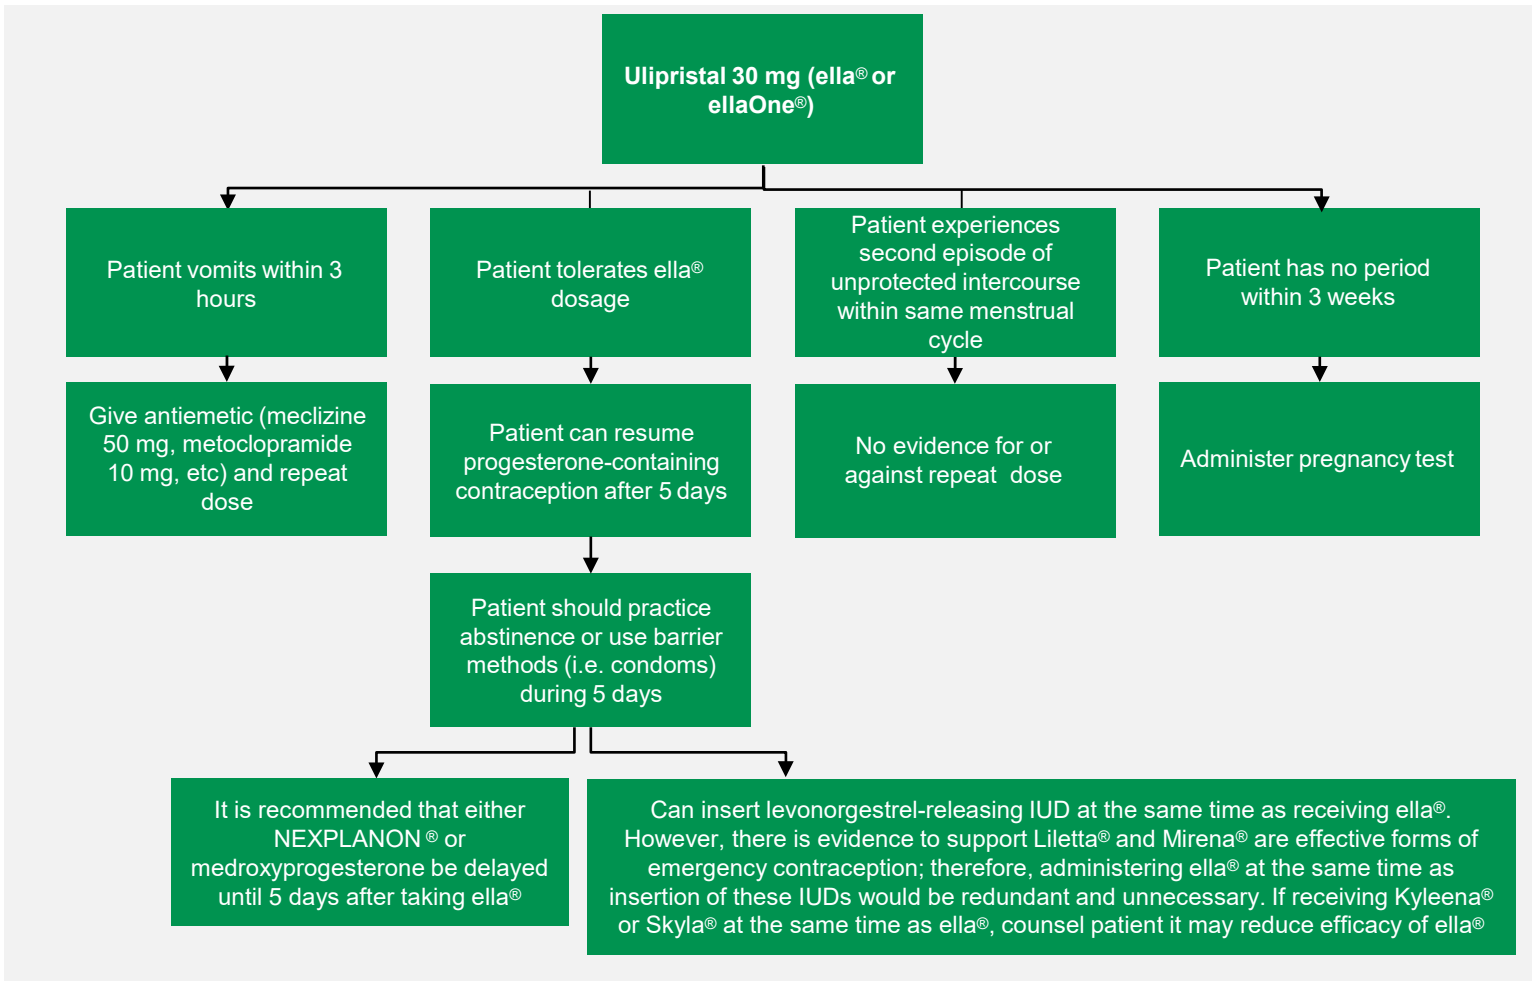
Ulipristal 30 mg (ella® or ellaOne®)

Patient vomits within 3 hours

Give antiemetic (meclizine 50 mg, metoclopramide 10 mg, etc) and repeat dose

Patient tolerates ella® dosage

Patient can resume progesterone-containing contraception after 5 days

Patient should practice abstinence or use barrier methods (i.e. condoms) during 5 days

It is recommended that either NEXPLANON ® or medroxyprogesterone be delayed until 5 days after taking ella®

Can insert levonorgestrel-releasing IUD at the same time as receiving ella®. However, there is evidence to support Liletta® and Mirena® are effective forms of emergency contraception; therefore, administering ella® at the same time as insertion of these IUDs would be redundant and unnecessary. If receiving Kyleena® or Skyla® at the same time as ella®, counsel patient it may reduce efficacy of ella®

Patient experiences second episode of unprotected intercourse within same menstrual cycle

No evidence for or against repeat dose

Patient has no period within 3 weeks

Administer pregnancy test